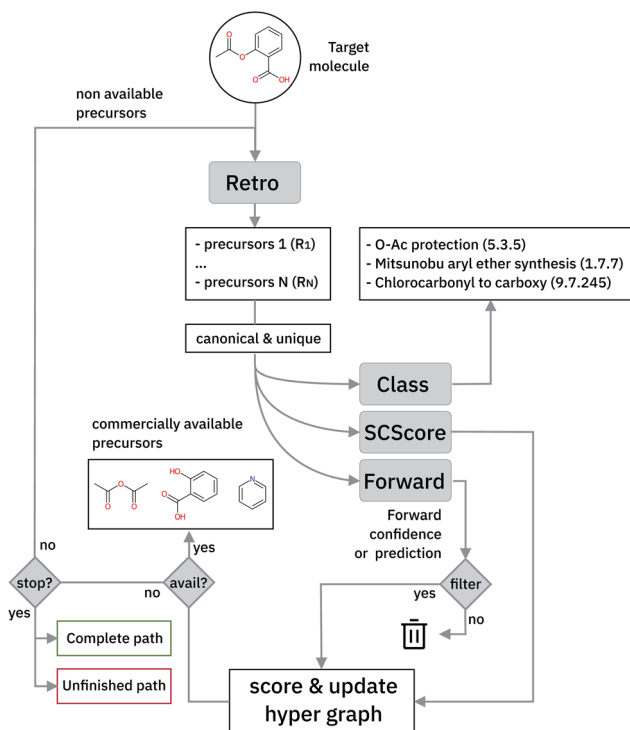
Target molecule

O

O

O

OH

non available precursors

Retro

- precursors 1 (R1)
...
- precursors N (RN)

- O-Ac protection (5.3.5)
- Mitsunobu aryl ether synthesis (1.7.7)
- Chlorocarbonyl to carboxy (9.7.245)

canonical & unique

Class

commercially available precursors

HO

O

O

O

O

OH

N

SCScore

Forward

Forward confidence or prediction

no

yes

stop?

no

avail?

filter

yes

yes

no

Complete path

Unfinished path

score & update hyper graph